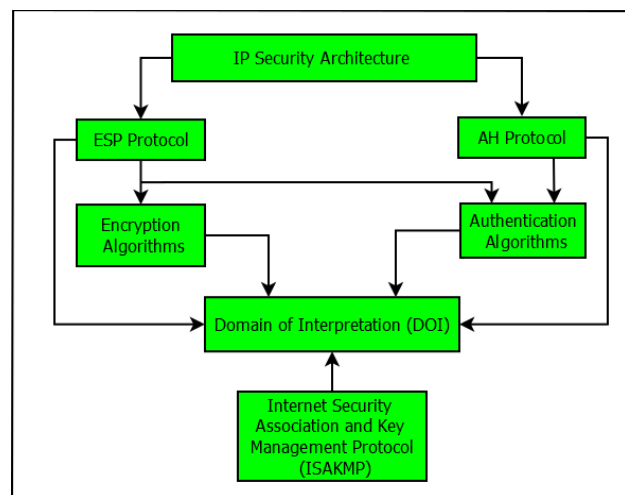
IP Security Architecture

ESP Protocol

AH Protocol

Encryption Algorithms

Authentication Algorithms

Domain of Interpretation (DOI)

Internet Security Association and Key Management Protocol (ISAKMP)